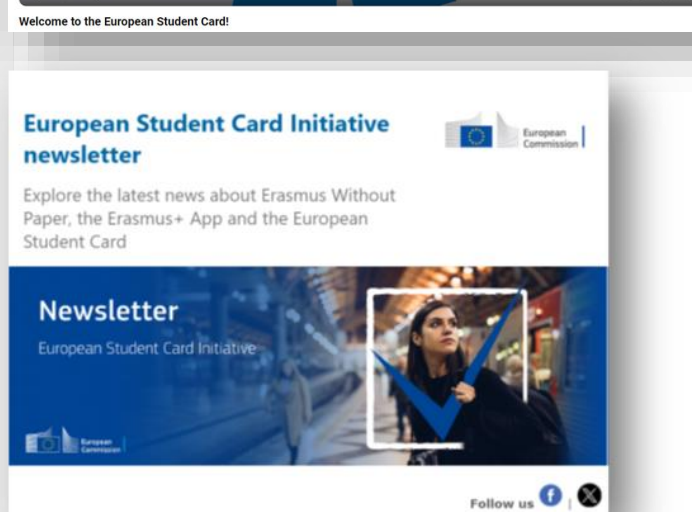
Welcome to the European Student Card!

European Student Card Initiative newsletter

European Commission

Explore the latest news about Erasmus Without Paper, the Erasmus+ App and the European Student Card

Newsletter

European Student Card Initiative

European Commission

Follow us